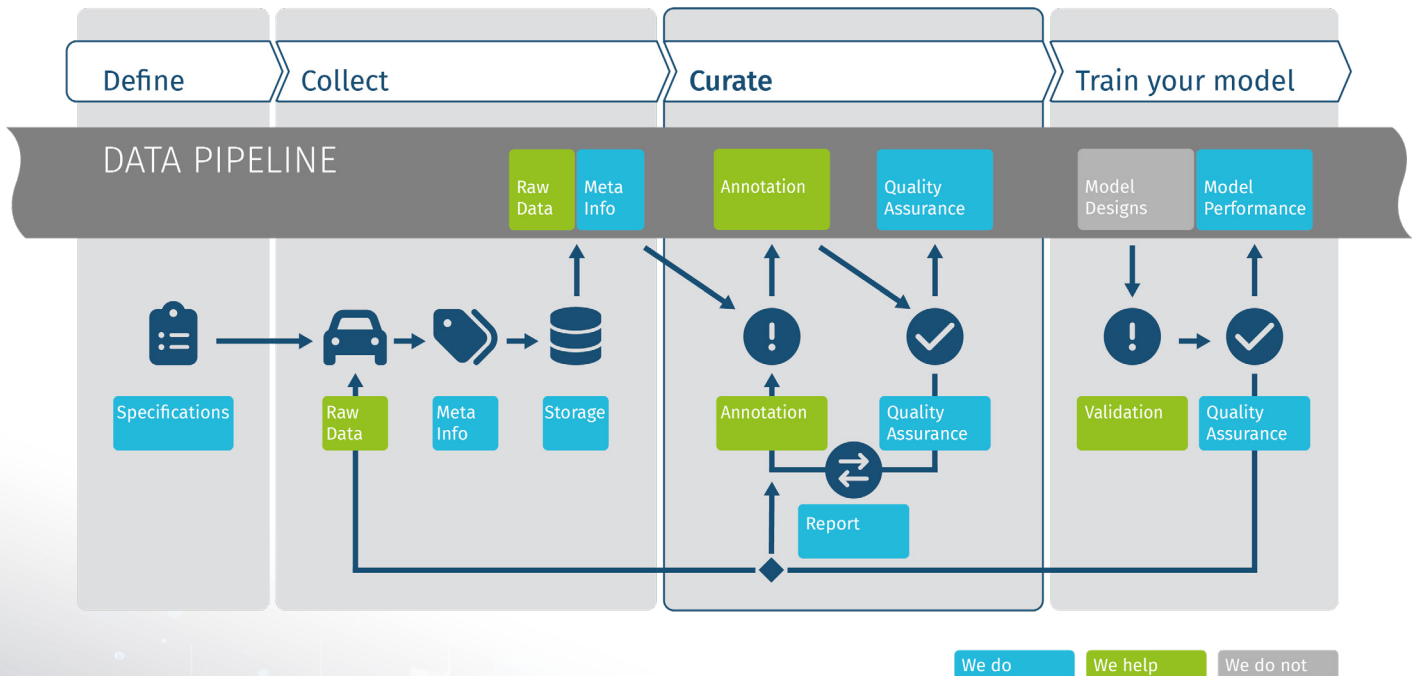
Define

Collect

Curate

Train your model

DATA PIPELINE

Raw Data

Meta Info

Annotation

Quality Assurance

Model Designs

Model Performance

Specifications

Raw Data

Meta Info

Storage

Annotation

Quality Assurance

Report

Validation

Quality Assurance

We do

We help

We do not